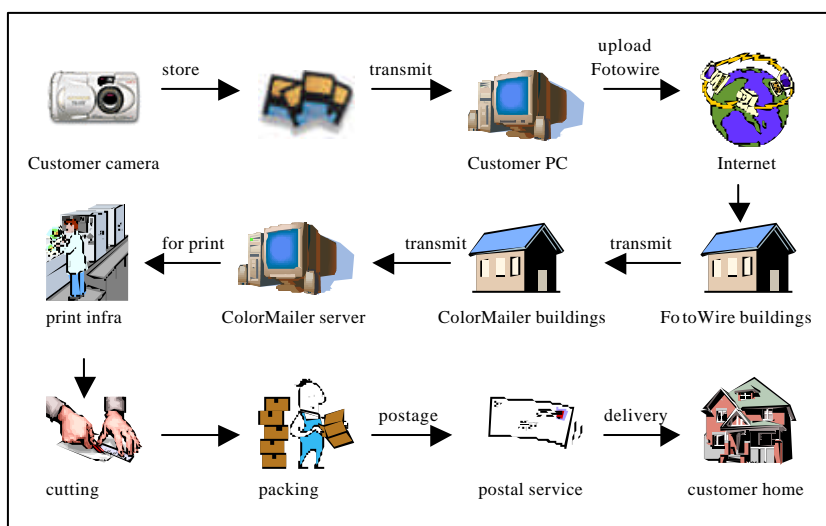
store

transmit

upload Fotowire

Customer camera

Customer PC

Internet

for print

transmit

transmit

print infra

ColorMailer server

ColorMailer buildings

FotoWire buildings

postage

delivery

cutting

packing

postal service

customer home